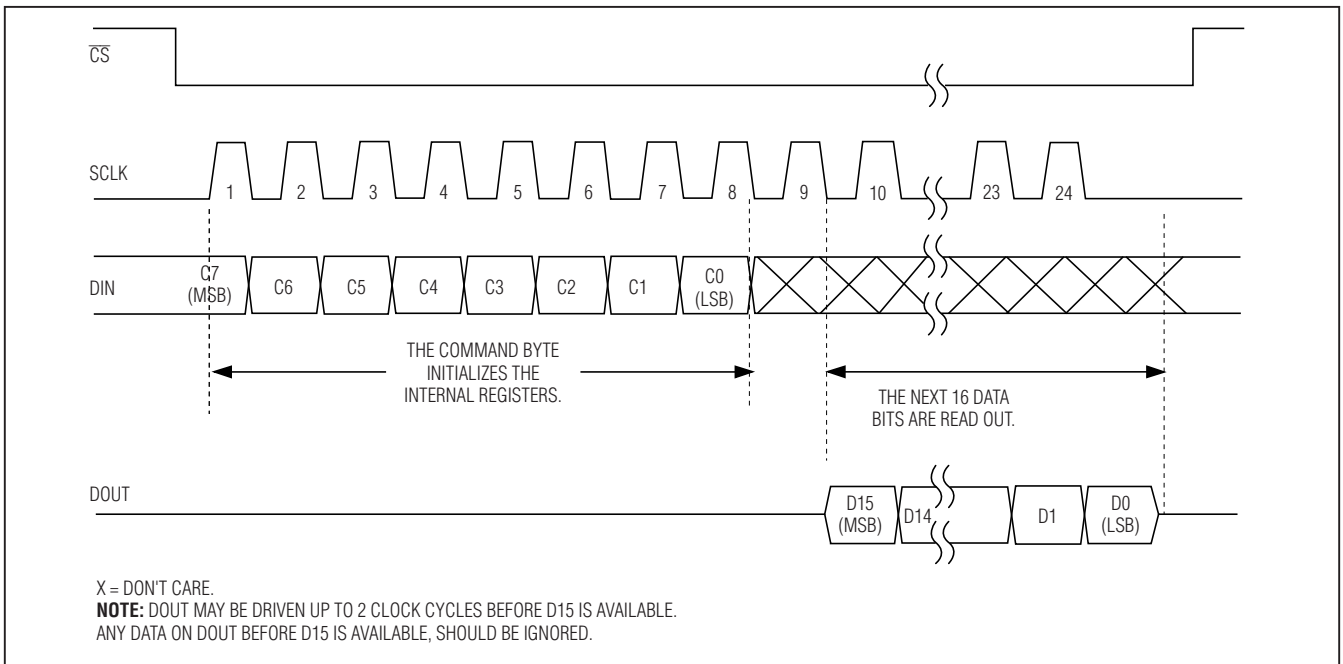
$\overline{CS}$

SCLK

1 2 3 4 5 6 7 8 9 10 23 24

DIN

C7 (MSB) C6 C5 C4 C3 C2 C1 C0 (LSB)

THE COMMAND BYTE INITIALIZES THE INTERNAL REGISTERS.

THE NEXT 16 DATA BITS ARE READ OUT.

DOUT

D15 (MSB) D14 D1 D0 (LSB)

X = DON'T CARE.
**NOTE:** DOUT MAY BE DRIVEN UP TO 2 CLOCK CYCLES BEFORE D15 IS AVAILABLE.
ANY DATA ON DOUT BEFORE D15 IS AVAILABLE, SHOULD BE IGNORED.